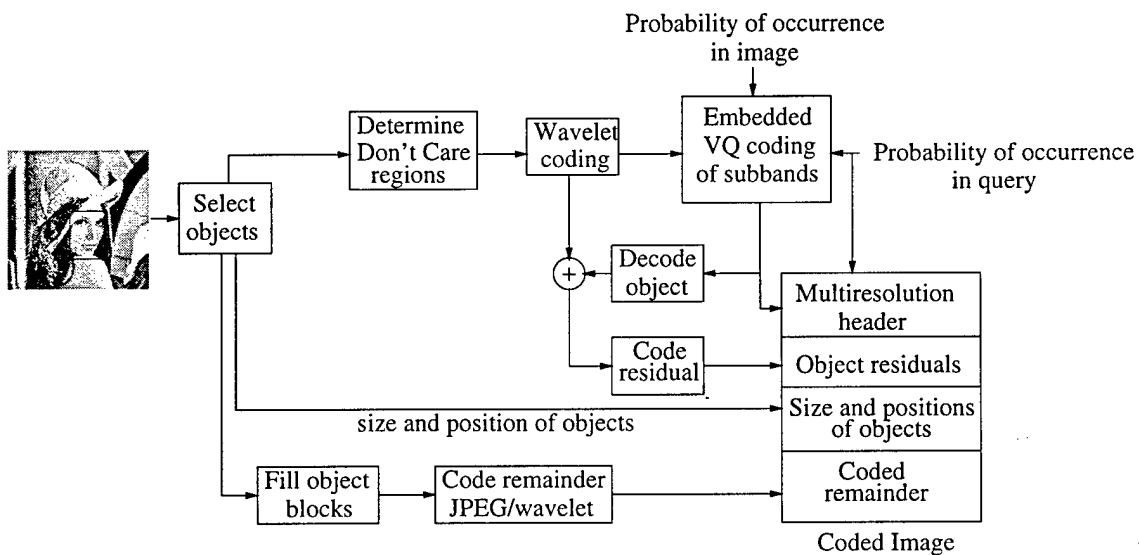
Probability of occurrence in image

Select objects

Determine Don't Care regions

Wavelet coding

Embedded VQ coding of subbands

Probability of occurrence in query

$+$

Decode object

Code residual

Multiresolution header

Object residuals

Size and positions of objects

size and position of objects

Fill object blocks

Code remainder JPEG/wavelet

Coded remainder

Coded Image